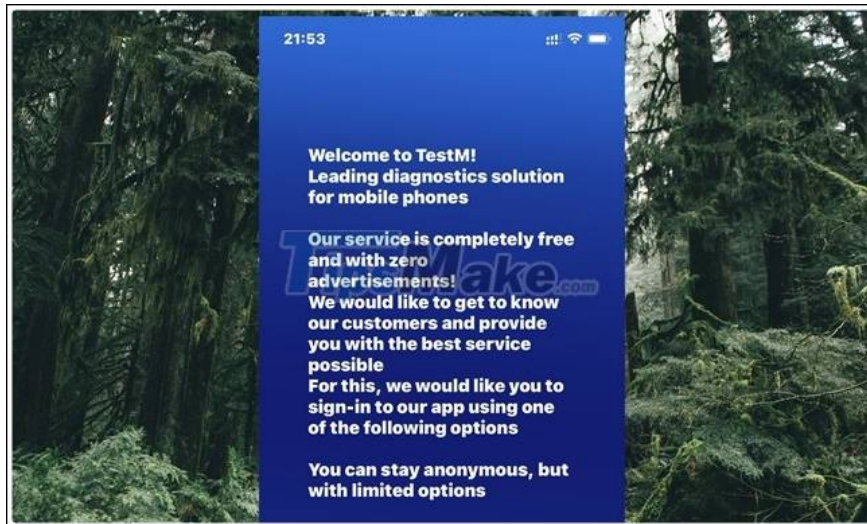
21:53

Welcome to TestM!
Leading diagnostics solution for mobile phones

Our service is completely free and with zero advertisements!
We would like to get to know our customers and provide you with the best service possible
For this, we would like you to sign-in to our app using one of the following options

You can stay anonymous, but with limited options

TipsMake.com